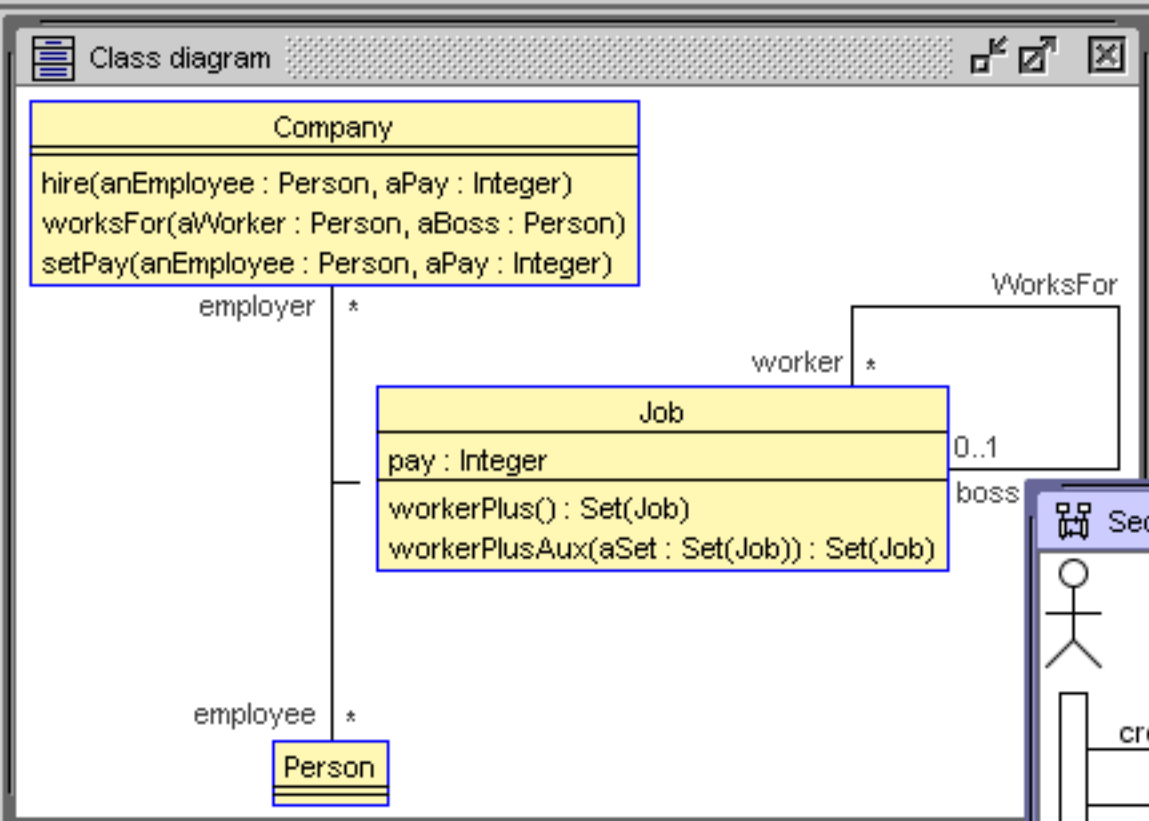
Class diagram

Company

hire(anEmployee : Person, aPay : Integer)
worksFor(aWorker : Person, aBoss : Person)
setPay(anEmployee : Person, aPay : Integer)

employer *

WorksFor

worker *

Job

pay : Integer

workerPlus() : Set(Job)
workerPlusAux(aSet : Set(Job)) : Set(Job)

0..1

boss

Seq

cre

employee *

Person